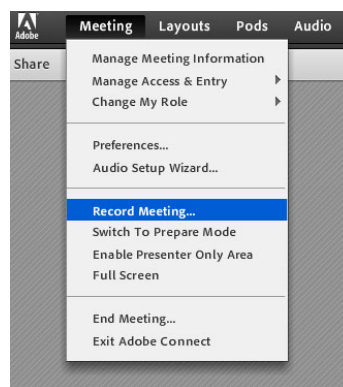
Adobe

Meeting Layouts Pods Audio

Share

Manage Meeting Information
Manage Access & Entry
Change My Role

Preferences...
Audio Setup Wizard...

Record Meeting...
Switch To Prepare Mode
Enable Presenter Only Area
Full Screen

End Meeting...
Exit Adobe Connect